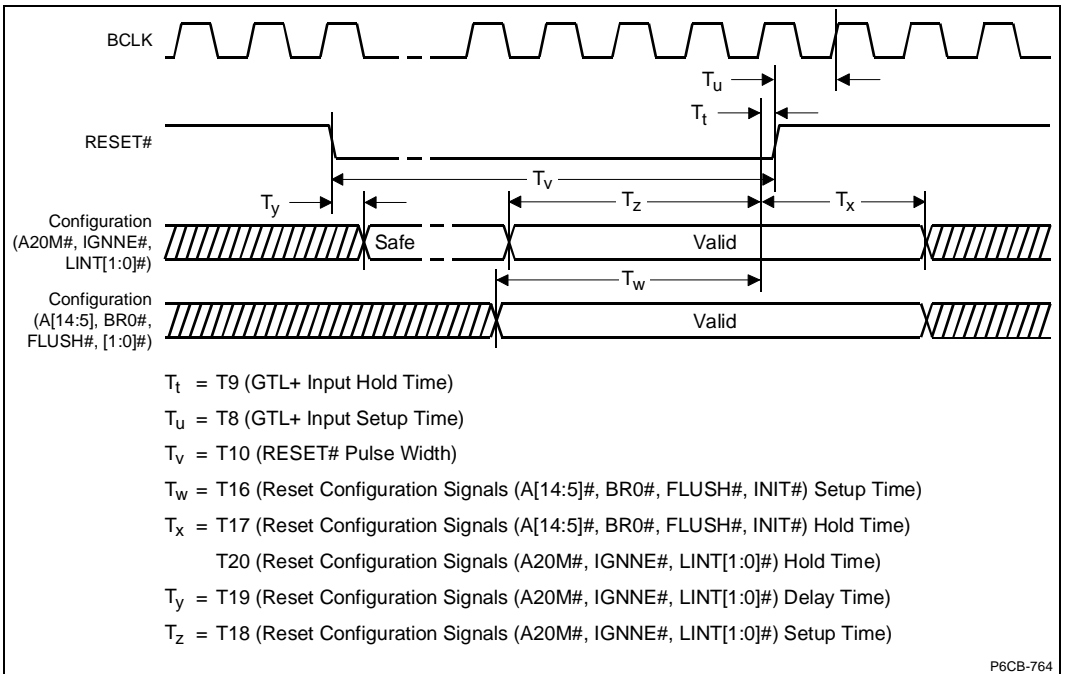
BCLK

$T_u$

$T_t$

RESET#

$T_v$

$T_y$

$T_z$

$T_x$

Configuration (A20M#, IGNNE#, LINT[1:0]#)

Safe

Valid

$T_w$

Configuration (A[14:5], BR0#, FLUSH#, [1:0]#)

Valid

$T_t$ = T9 (GTL+ Input Hold Time)

$T_u$ = T8 (GTL+ Input Setup Time)

$T_v$ = T10 (RESET# Pulse Width)

$T_w$ = T16 (Reset Configuration Signals (A[14:5]#, BR0#, FLUSH#, INIT#) Setup Time)

$T_x$ = T17 (Reset Configuration Signals (A[14:5]#, BR0#, FLUSH#, INIT#) Hold Time)

T20 (Reset Configuration Signals (A20M#, IGNNE#, LINT[1:0]#) Hold Time)

$T_y$ = T19 (Reset Configuration Signals (A20M#, IGNNE#, LINT[1:0]#) Delay Time)

$T_z$ = T18 (Reset Configuration Signals (A20M#, IGNNE#, LINT[1:0]#) Setup Time)

P6CB-764